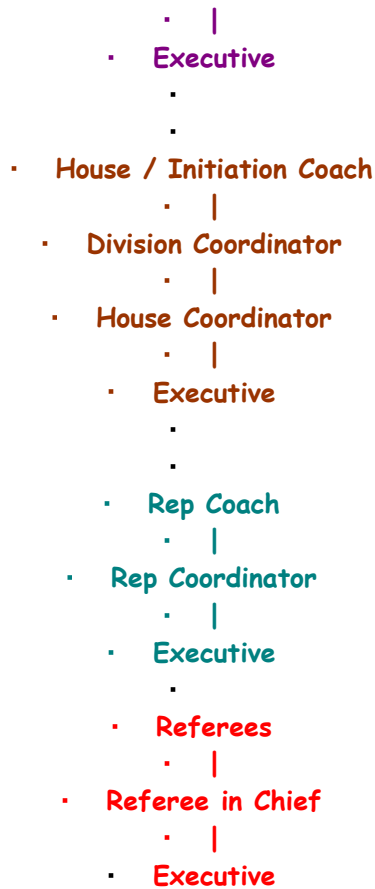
· |
· Executive
·
·
· House / Initiation Coach
· |
· Division Coordinator
· |
· House Coordinator
· |
· Executive
·
·
· Rep Coach
· |
· Rep Coordinator
· |
· Executive
·
· Referees
· |
· Referee in Chief
· |
· Executive